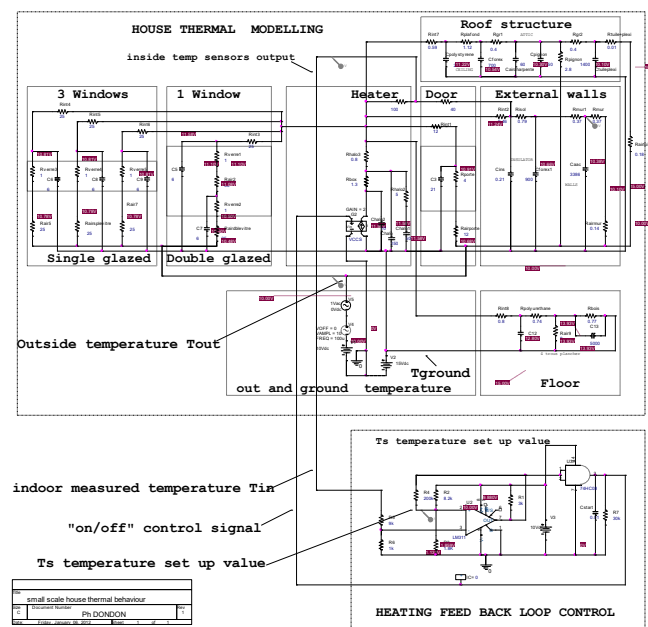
HOUSE THERMAL MODELLING

Roof structure

inside temp sensors output

3 Windows

1 Window

Heater

Door

External walls

Single glazed

Double glazed

Outside temperature Tout

out and ground temperature

Tground

Floor

Ts temperature set up value

indoor measured temperature Tin

"on/off" control signal

Ts temperature set up value

HEATING FEED BACK LOOP CONTROL

Rint7 Rstefoil Rgr1 Rgr2 Rtuileplexi
Rsext Cbois Rplafond Rplexi
Rint4 Rint5 Rint6 Rint3
Rvenet Rvenet1 Rvenet2 Rvenet3
C6 C8 C9 C7
Rint1 Rint8 Rint9
Rbois Rheat Rparoi
C5 C3 Cmur Cmur1 Rmur1 Rmur Rextmur
Rsol Rpolyurethane Rsol2 C12 C13
Cbalo Cbois1
GAIN = 2
VCCS
V5 V6 V2
VOFF = 0 VAMPL = 10 FREQ = 100u
R4 R2 U2 R1 R6 R5 R3 R7 V3 U3 Cstall
LM317

small scale house thermal behaviour
Document Number
Ph DONDON
Friday, January 06, 2012
Sheet 1 of 1